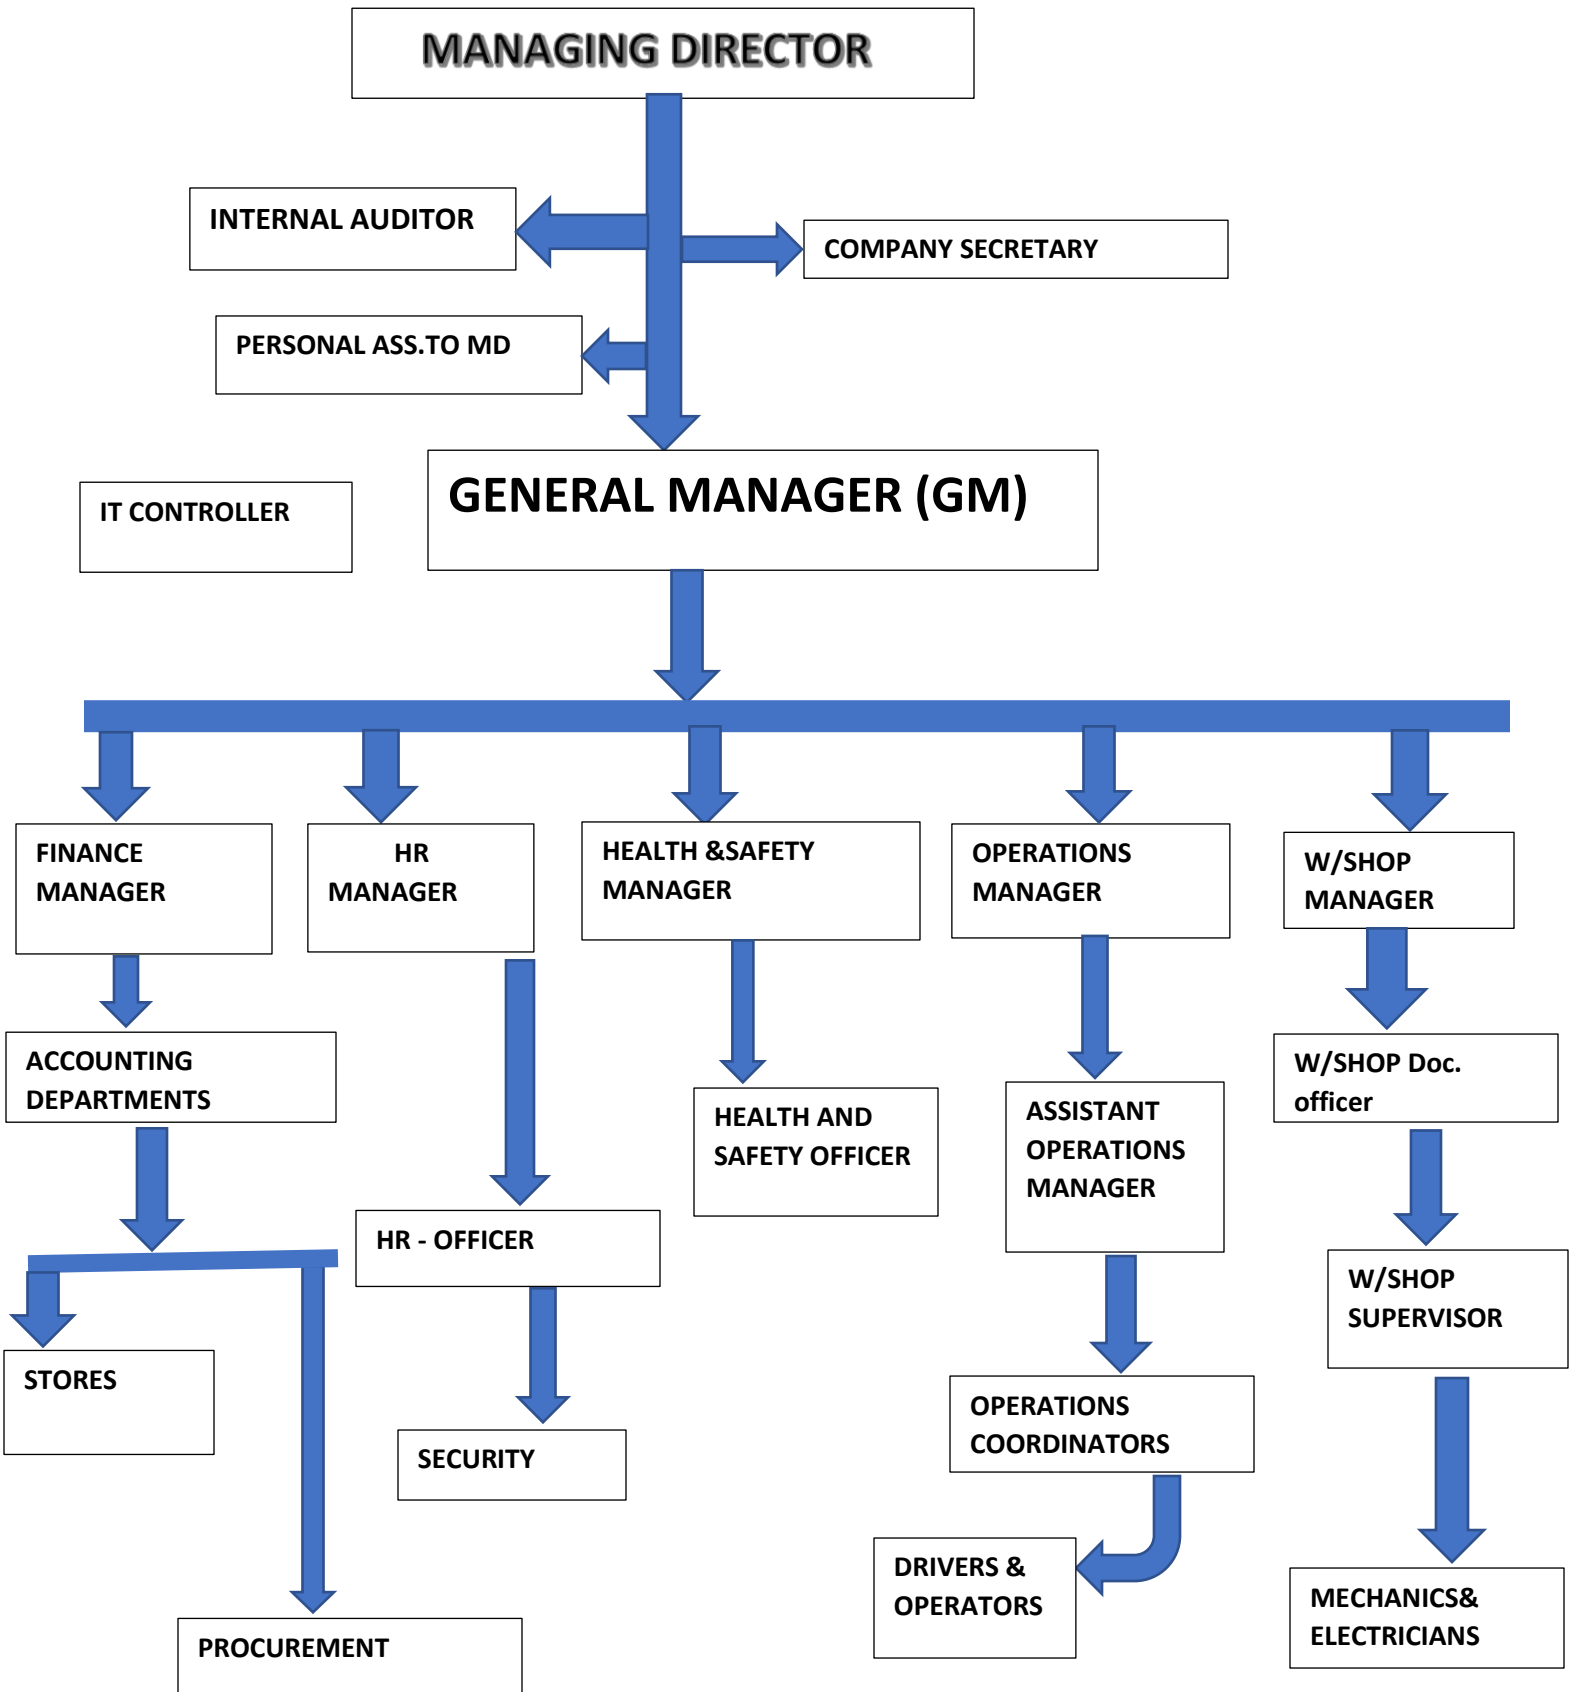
MANAGING DIRECTOR

INTERNAL AUDITOR

COMPANY SECRETARY

PERSONAL ASS.TO MD

IT CONTROLLER

GENERAL MANAGER (GM)

FINANCE MANAGER

HR MANAGER

HEALTH &SAFETY MANAGER

OPERATIONS MANAGER

W/SHOP MANAGER

ACCOUNTING DEPARTMENTS

W/SHOP Doc. officer

HEALTH AND SAFETY OFFICER

ASSISTANT OPERATIONS MANAGER

HR - OFFICER

W/SHOP SUPERVISOR

STORES

OPERATIONS COORDINATORS

SECURITY

DRIVERS & OPERATORS

MECHANICS& ELECTRICIANS

PROCUREMENT